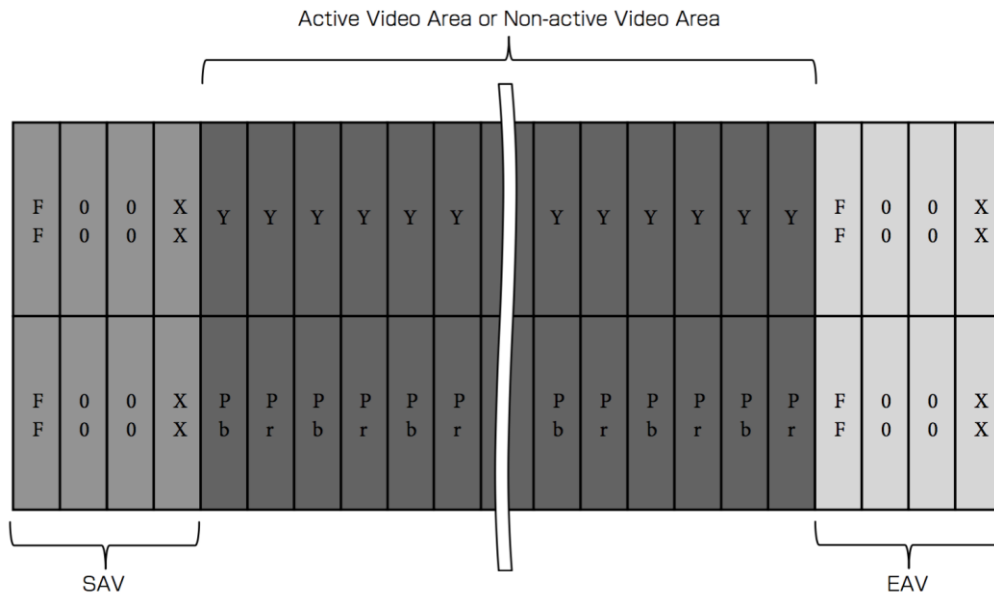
Active Video Area or Non-active Video Area

| FF | 00 | 00 | XX | Y | Y | Y | Y | Y | Y | | Y | Y | Y | Y | Y | Y | FF | 00 | 00 | XX |
|---|---|---|---|---|---|---|---|---|---|---|---|---|---|---|---|---|---|---|---|---|
| FF | 00 | 00 | XX | Pb | Pr | Pb | Pr | Pb | Pr | | Pb | Pr | Pb | Pr | Pb | Pr | FF | 00 | 00 | XX |

SAV

EAV